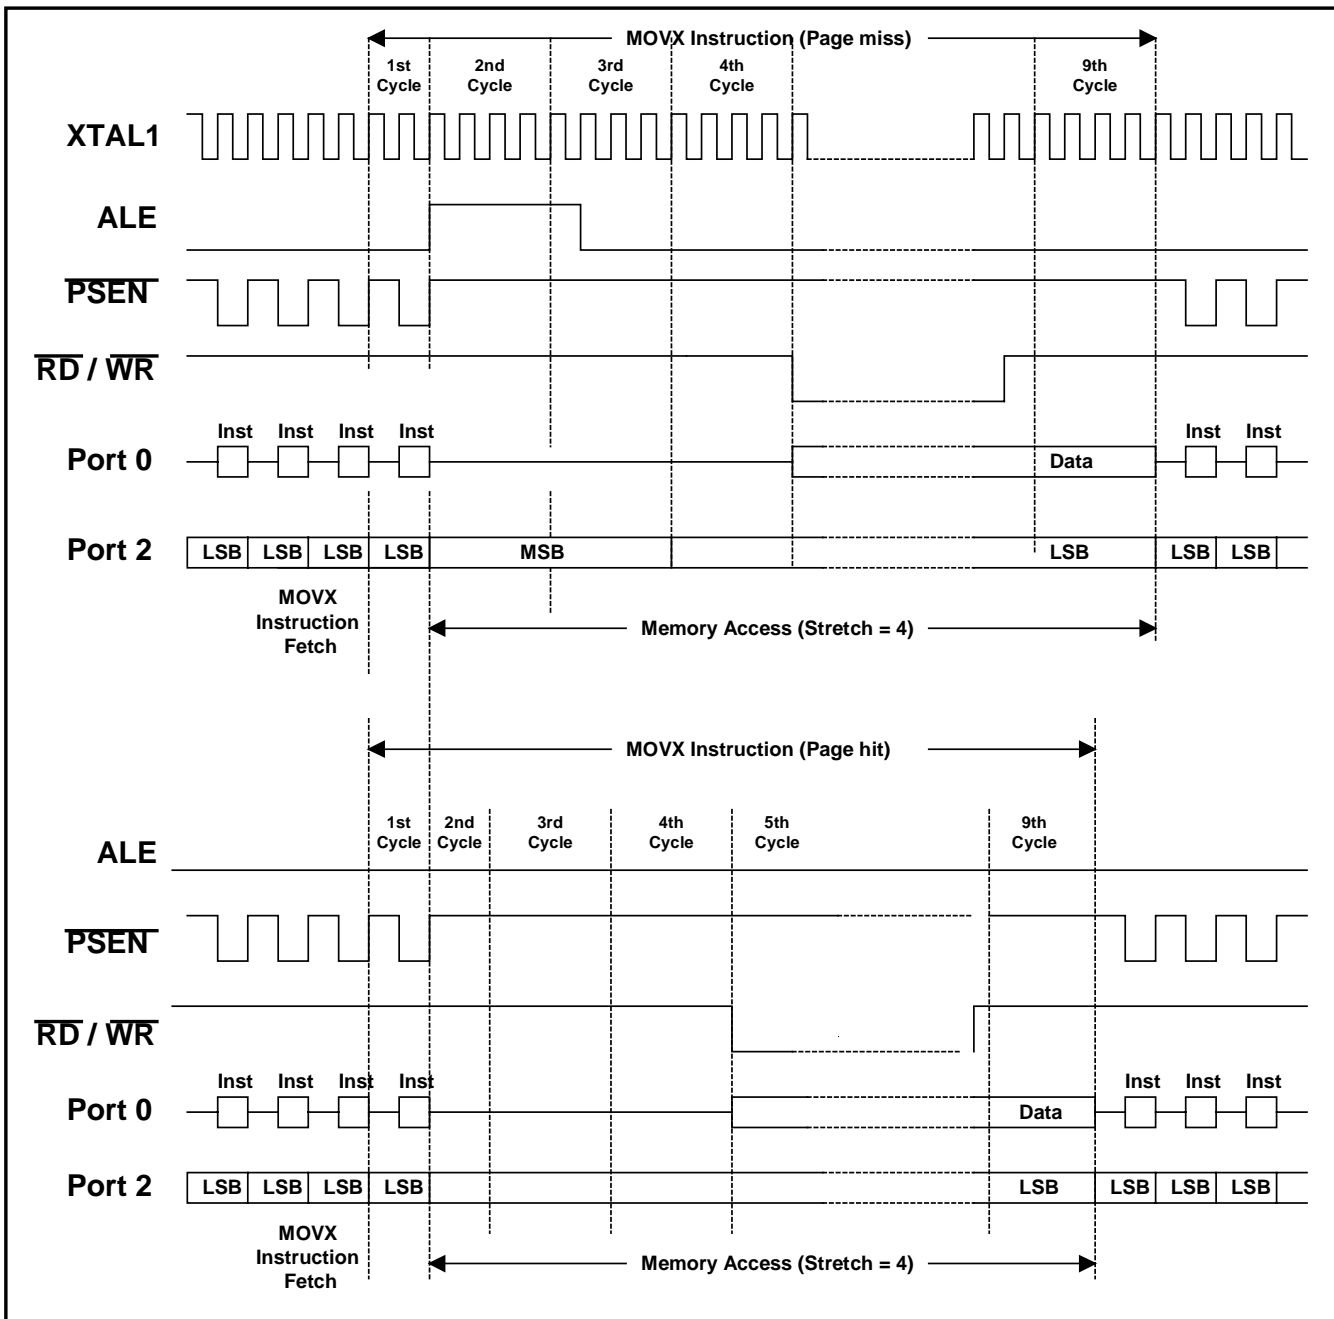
MOVX Instruction (Page miss)

1st Cycle
2nd Cycle
3rd Cycle
4th Cycle
9th Cycle

XTAL1

ALE

$\overline{PSEN}$

$\overline{RD}$ / $\overline{WR}$

Inst Inst Inst Inst
Port 0
Data
Inst Inst

Port 2
LSB LSB LSB LSB MSB LSB LSB LSB

MOVX Instruction Fetch

Memory Access (Stretch = 4)

MOVX Instruction (Page hit)

1st Cycle
2nd Cycle
3rd Cycle
4th Cycle
5th Cycle
9th Cycle

ALE

$\overline{PSEN}$

$\overline{RD}$ / $\overline{WR}$

Inst Inst Inst Inst
Port 0
Data
Inst Inst Inst

Port 2
LSB LSB LSB LSB LSB LSB LSB LSB

MOVX Instruction Fetch

Memory Access (Stretch = 4)